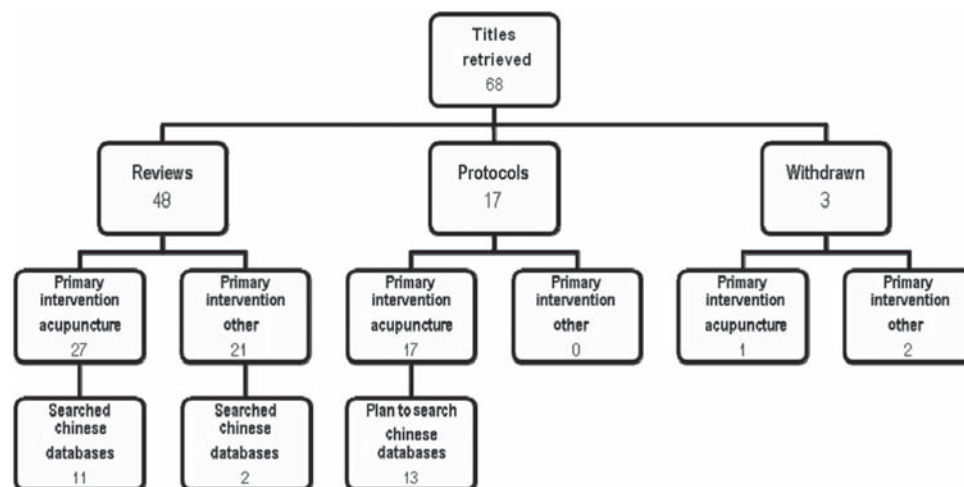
Titles retrieved
68

Reviews
48

Protocols
17

Withdrawn
3

Primary intervention acupuncture
27

Primary intervention other
21

Primary intervention acupuncture
17

Primary intervention other
0

Primary intervention acupuncture
1

Primary intervention other
2

Searched chinese databases
11

Searched chinese databases
2

Plan to search chinese databases
13